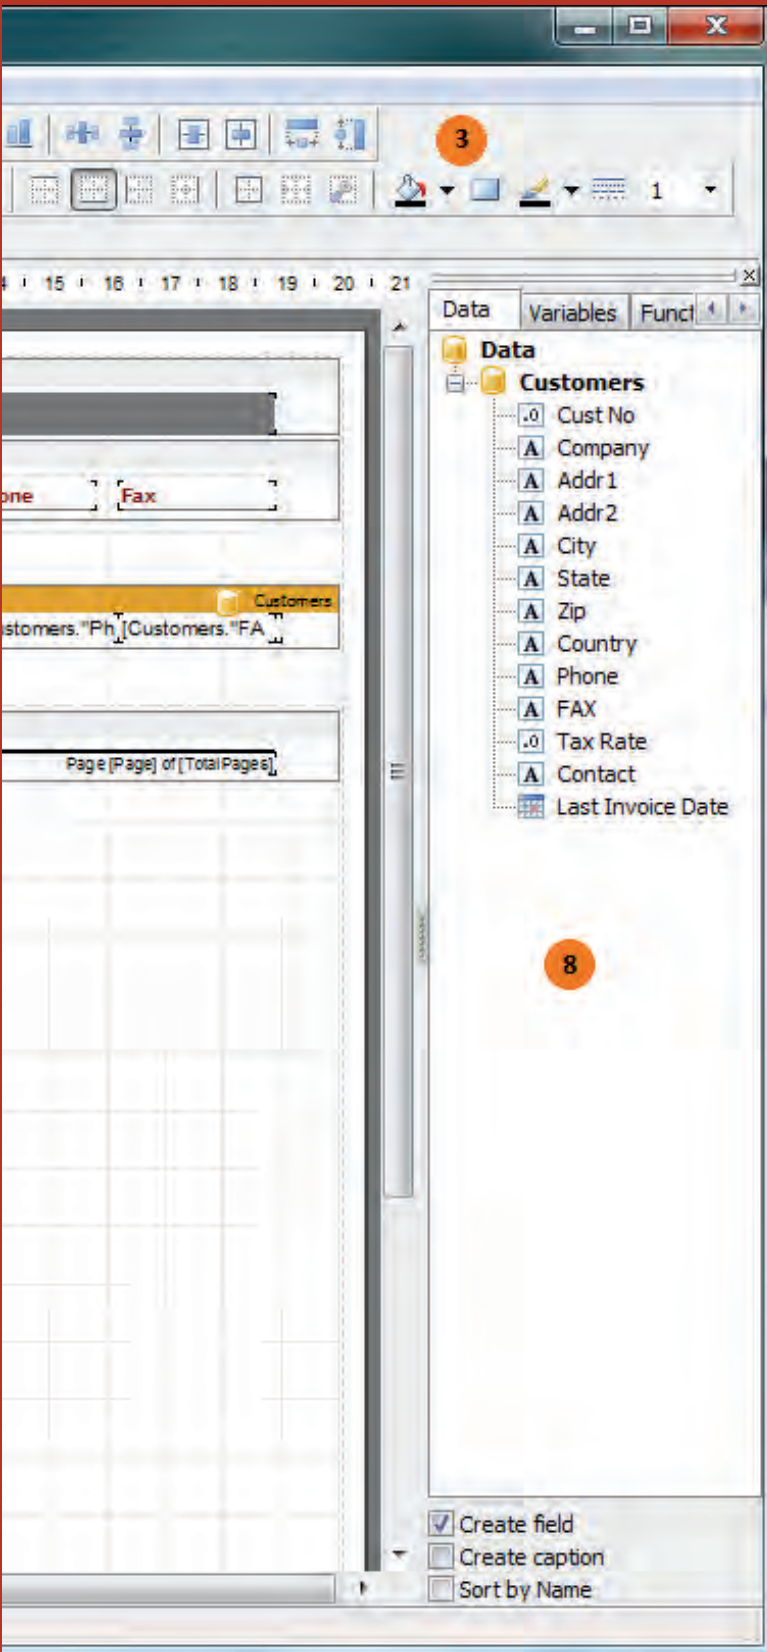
3

1

4 15 16 17 18 19 20 21

one
Fax

Customers
stomers."Ph [Customers."FA

Page [Page] of [TotalPages]

Data
Variables
Funct

Data
Customers
Cust No
Company
Addr1
Addr2
City
State
Zip
Country
Phone
FAX
Tax Rate
Contact
Last Invoice Date

8

Create field
Create caption
Sort by Name